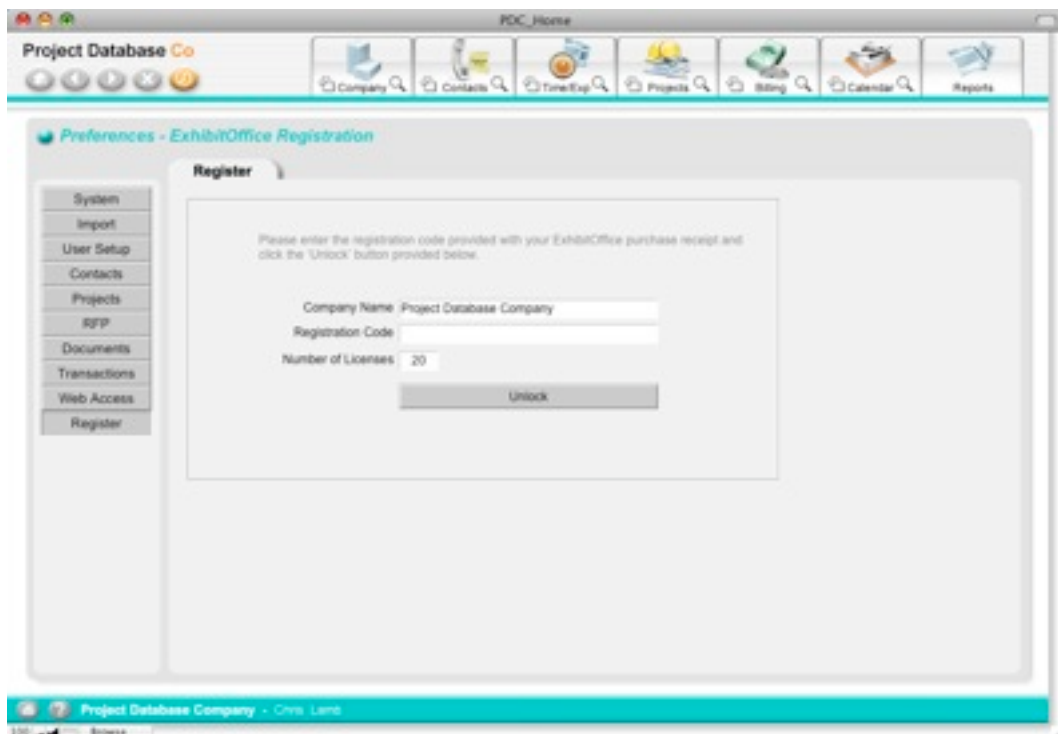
PDC_Home

Project Database Co

Company
Contacts
Time/Exp
Projects
Billing
Calendar
Reports

Preferences - ExhibitOffice Registration

Register

System
Import
User Setup
Contacts
Projects
RFP
Documents
Transactions
Web Access
Register

Please enter the registration code provided with your ExhibitOffice purchase receipt and click the 'Unlock' button provided below.

Company Name Project Database Company
Registration Code
Number of Licenses 20

Unlock

Project Database Company - Chris Lamb

100 Browse